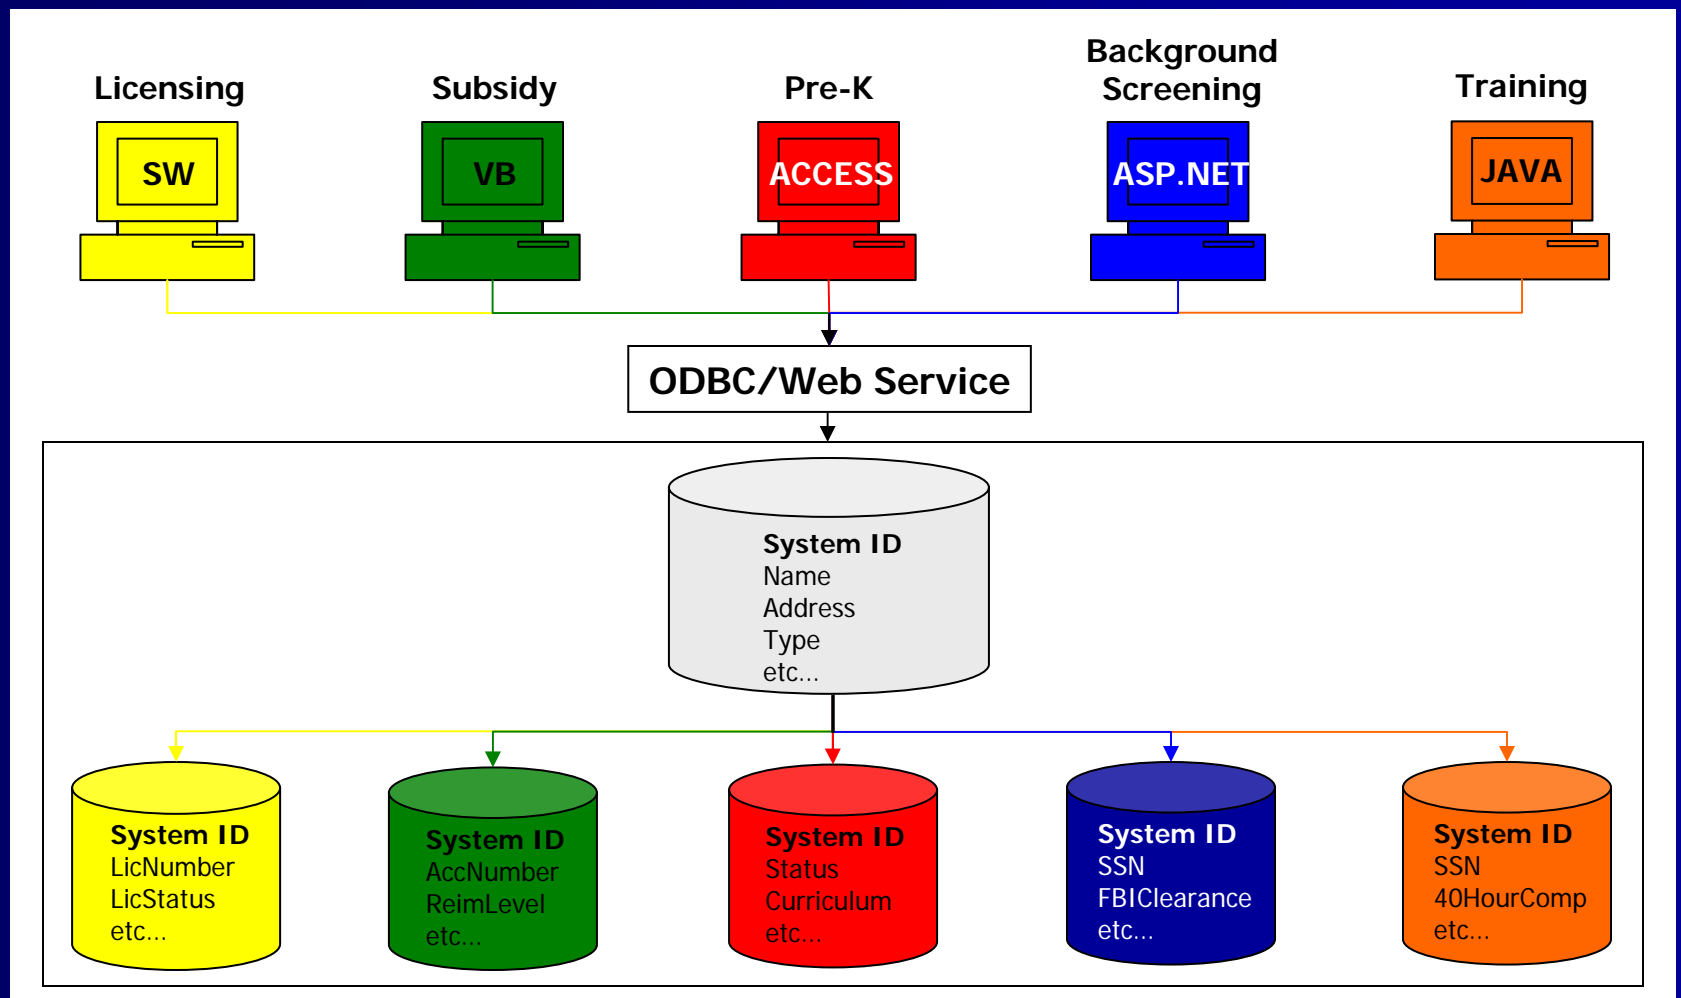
Licensing

SW

Subsidy

VB

Pre-K

ACCESS

Background Screening

ASP.NET

Training

JAVA

ODBC/Web Service

System ID
Name
Address
Type
etc...

System ID
LicNumber
LicStatus
etc...

System ID
AccNumber
ReimLevel
etc...

System ID
Status
Curriculum
etc...

System ID
SSN
FBIClearance
etc...

System ID
SSN
40HourComp
etc...